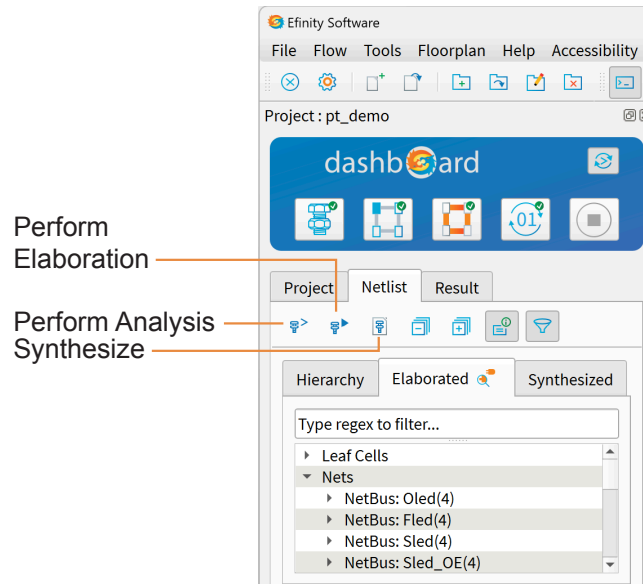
Efinity Software

File Flow Tools Floorplan Help Accessibility

Project : pt_demo

dashboard

Perform Elaboration

Perform Analysis

Synthesize

Project Netlist Result

Hierarchy Elaborated Synthesized

Type regex to filter...

Leaf Cells

Nets

NetBus: Oled(4)

NetBus: Fled(4)

NetBus: Sled(4)

NetBus: Sled_OE(4)